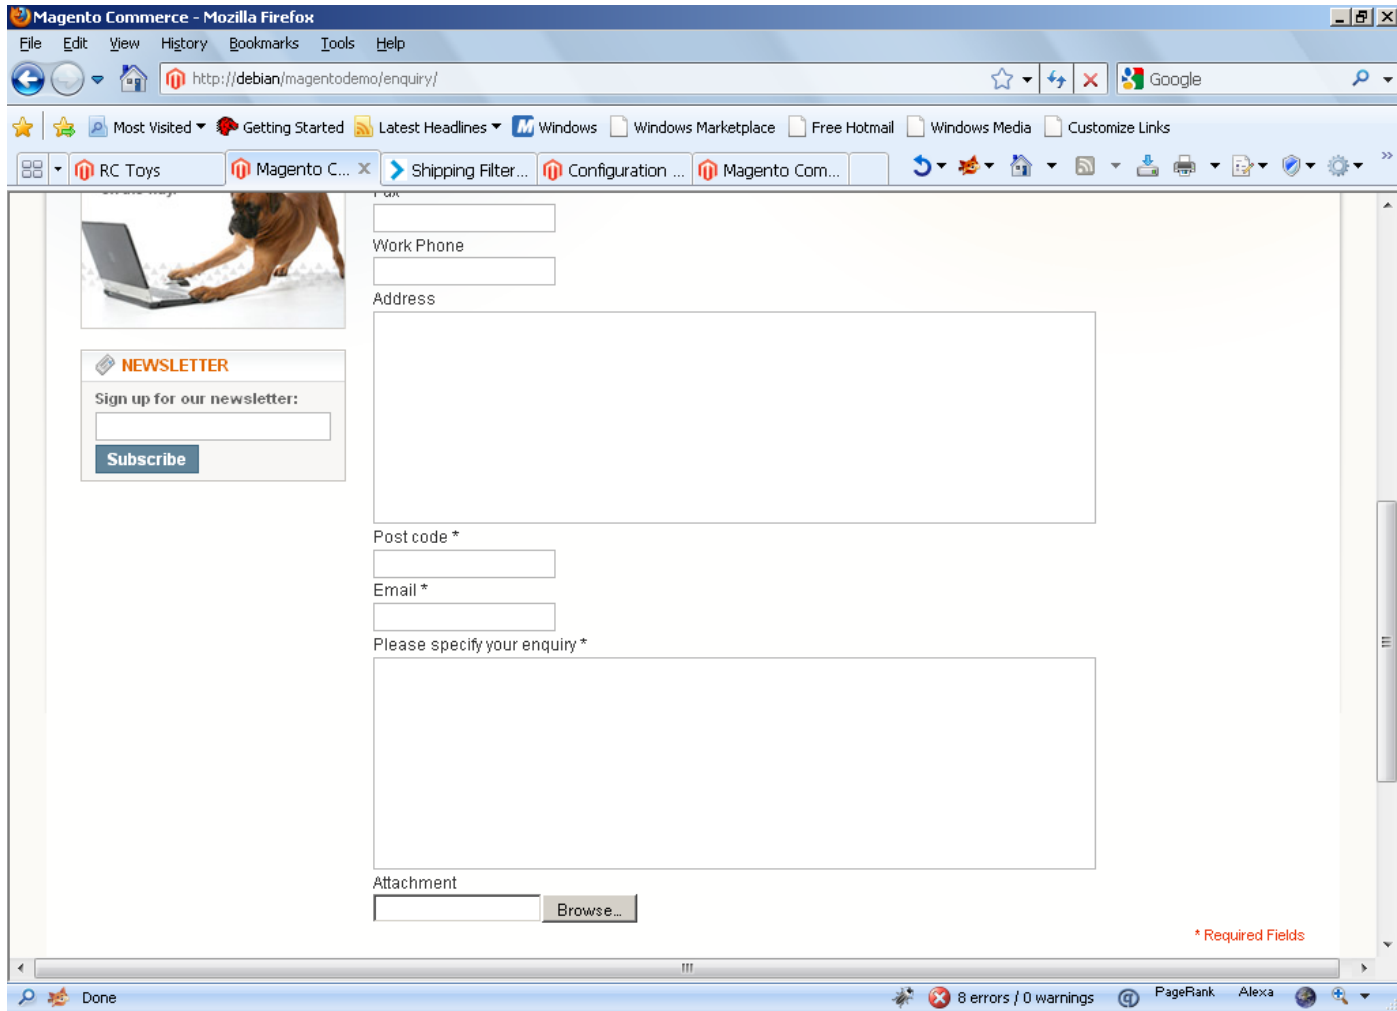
Magento Commerce - Mozilla Firefox

File Edit View History Bookmarks Tools Help

http://debian/magentodemo/enquiry/

Google

Most Visited Getting Started Latest Headlines Windows Windows Marketplace Free Hotmail Windows Media Customize Links

RC Toys | Magento C... | Shipping Filter... | Configuration ... | Magento Com...

Work Phone

Address

Post code *

Email *

Please specify your enquiry *

Attachment

Browse...

* Required Fields

NEWSLETTER

Sign up for our newsletter:

Subscribe

Done

8 errors / 0 warnings

PageRank Alexa